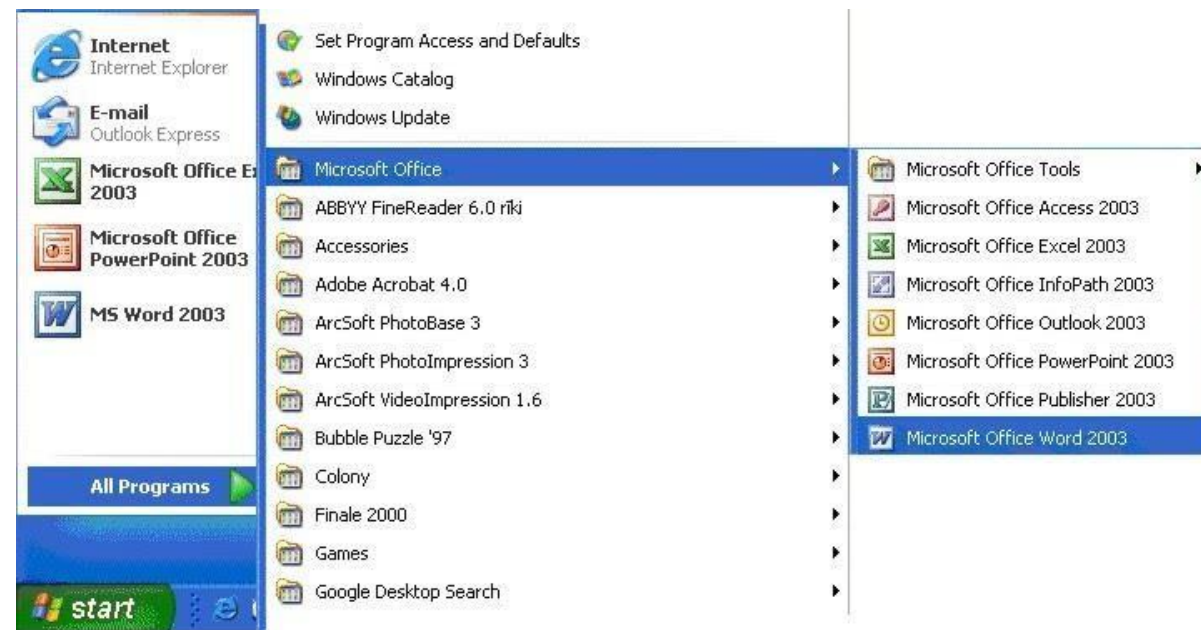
Internet
Internet Explorer

E-mail
Outlook Express

Microsoft Office E
2003

Microsoft Office
PowerPoint 2003

MS Word 2003

All Programs

start

Set Program Access and Defaults
Windows Catalog
Windows Update
Microsoft Office
ABBYY FineReader 6.0 rīki
Accessories
Adobe Acrobat 4.0
ArcSoft PhotoBase 3
ArcSoft PhotoImpression 3
ArcSoft VideoImpression 1.6
Bubble Puzzle '97
Colony
Finale 2000
Games
Google Desktop Search

Microsoft Office Tools
Microsoft Office Access 2003
Microsoft Office Excel 2003
Microsoft Office InfoPath 2003
Microsoft Office Outlook 2003
Microsoft Office PowerPoint 2003
Microsoft Office Publisher 2003
Microsoft Office Word 2003